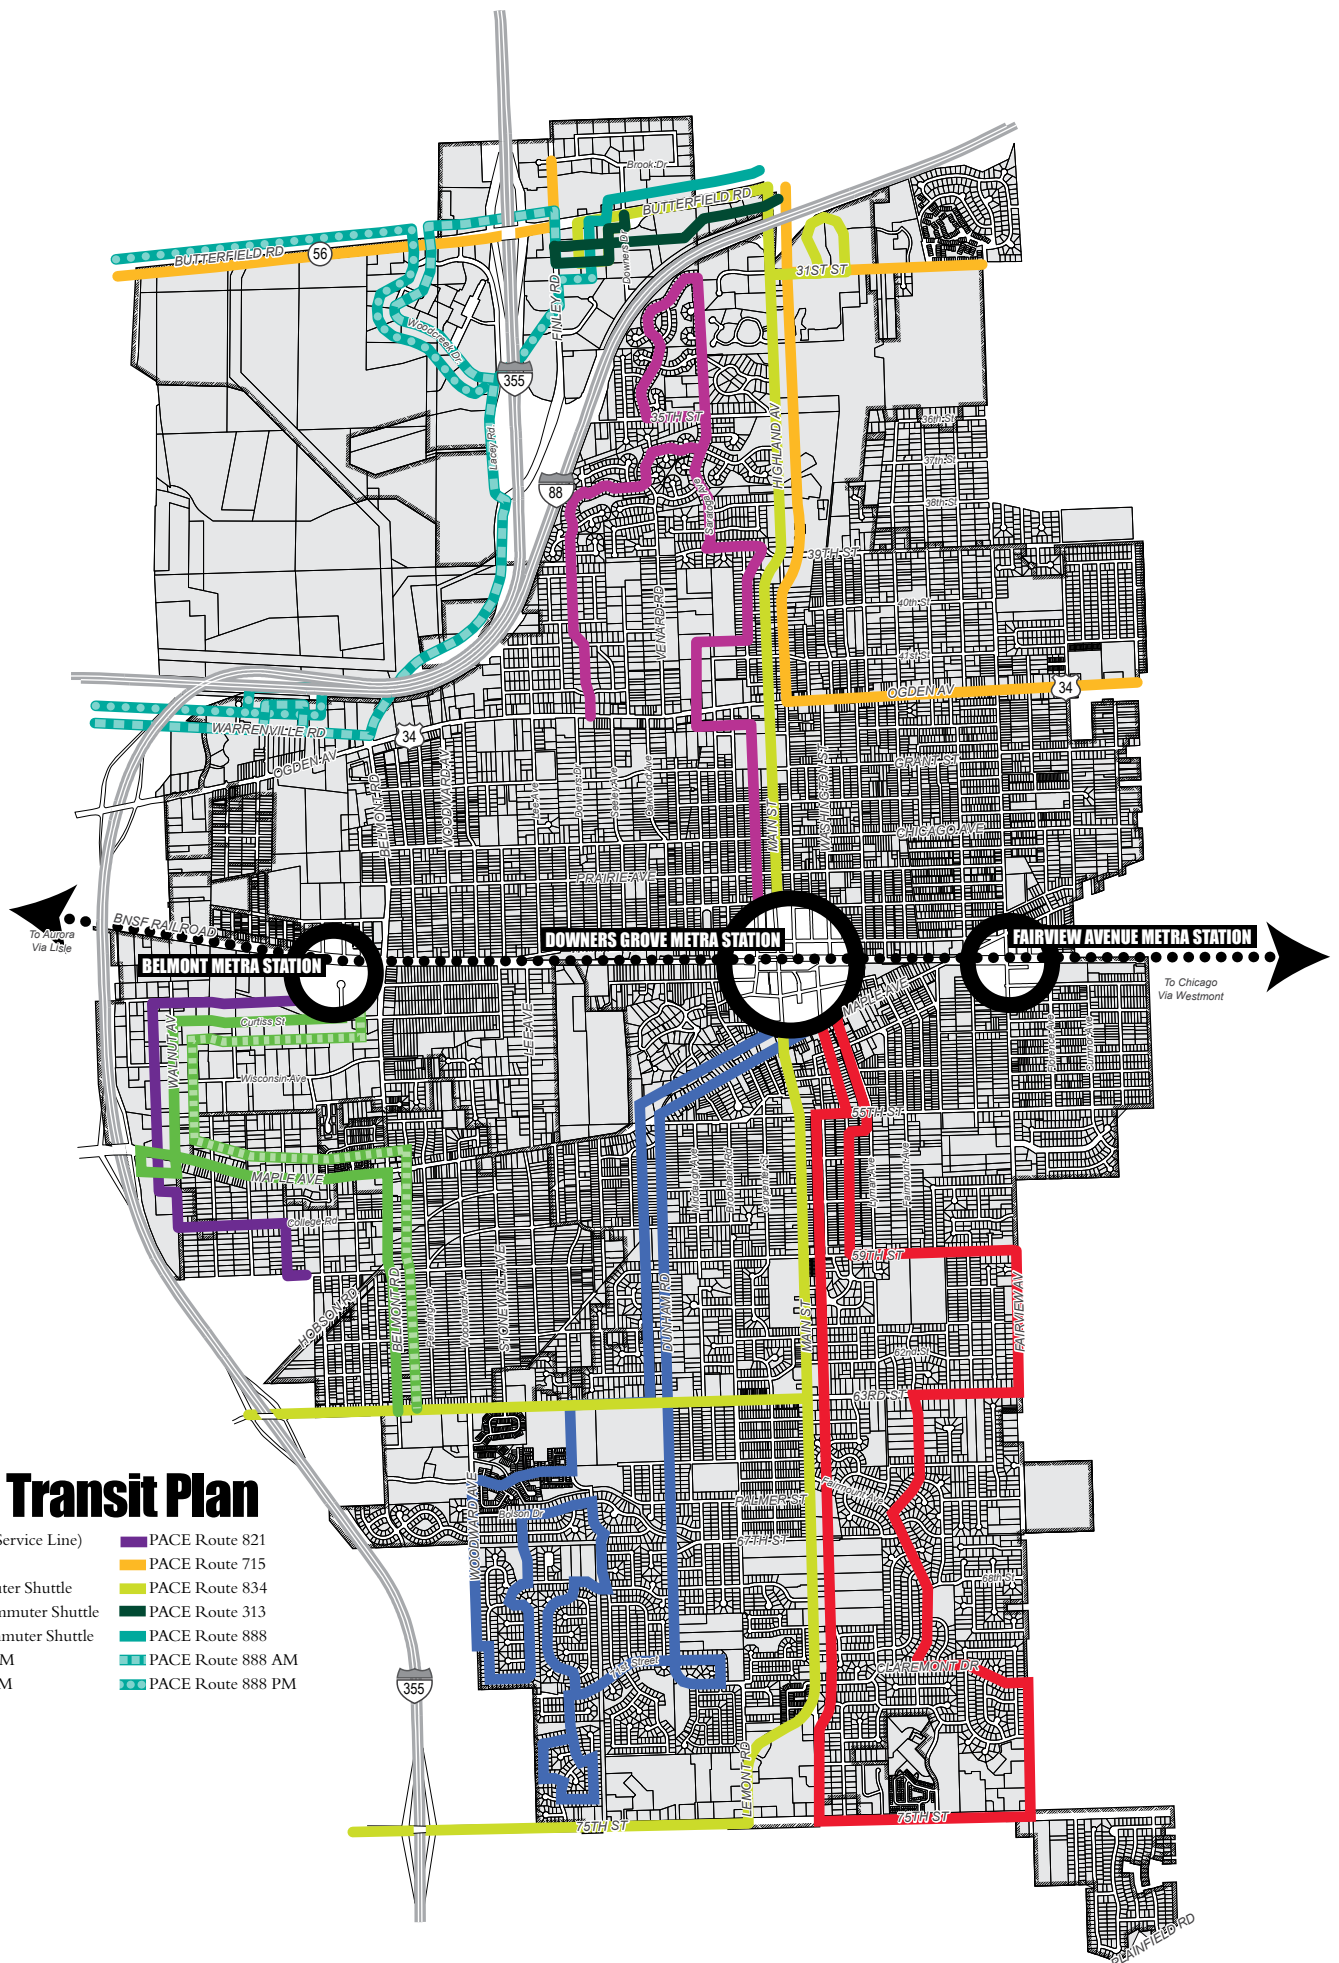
Brook Dr
BUTTERFIELD RD
BUTTERFIELD RD
56
31ST ST
Woodcreek Dr
FINLEY RD
Downers Dr
355
35TH ST
HIGHLAND AV
36th St
37th St
38th St
Lacey Rd
88
Saratoga Av
39TH ST
40th St
VENARD RD
41st St
OGDEN AV
34
WARRENVILLE RD
34
OGDEN AV
GRANT ST
BELMONT RD
WOODWARD AV
Lee Av
Downers Dr
Saratoga Av
Fairmount Av
MAIN ST
WASHINGTON ST
CHICAGO AVE
PRAIRIE AVE
BNSF RAILROAD
To Aurora Via Lisle
DOWNERS GROVE METRA STATION
FAIRVIEW AVENUE METRA STATION
BELMONT METRA STATION
To Chicago Via Westmont
MAPLE AVE
Curtiss St
WALNUT AV
Wisconsin Ave
LEE AVE
55TH ST
MAPLE AVE
College Rd
59TH ST
DUNHAM RD
FAIRVIEW AV
HOBSON RD
BELMONT RD
STONEWALL AVE
MAIN ST
62nd St
63RD ST
Transit Plan
Service Line)
ter Shuttle
nmuter Shuttle
muter Shuttle
M
M
PACE Route 821
PACE Route 715
PACE Route 834
PACE Route 313
PACE Route 888
PACE Route 888 AM
PACE Route 888 PM
WOODWARD AVE
Dobson Dr
PALMER ST
67TH ST
68th St
CLAREMONT DR
355
LEMONT RD
75TH ST
75TH ST
PLAINFIELD RD